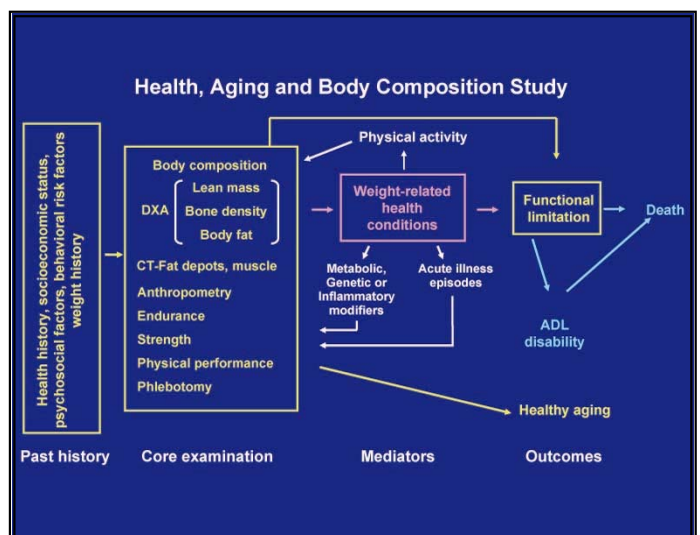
Health, Aging and Body Composition Study

Health history, socioeconomic status, psychosocial factors, behavioral risk factors weight history

Body composition
DXA
Lean mass
Bone density
Body fat
CT-Fat depots, muscle
Anthropometry
Endurance
Strength
Physical performance
Phlebotomy

Physical activity

Weight-related health conditions

Metabolic, Genetic or Inflammatory modifiers

Acute illness episodes

Functional limitation

Death

ADL disability

Healthy aging

Past history

Core examination

Mediators

Outcomes